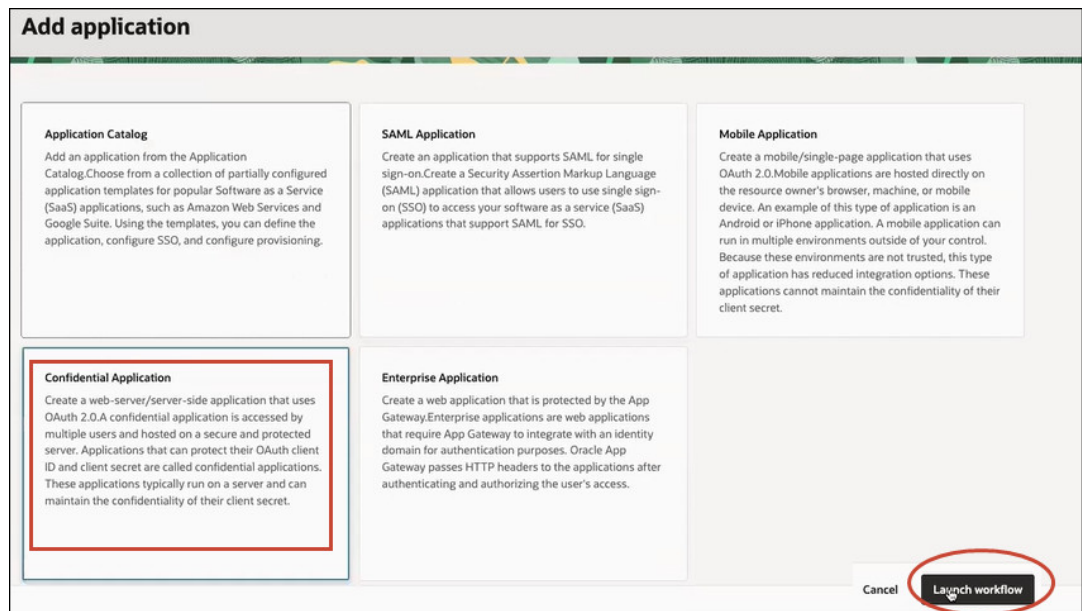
Add application

Application Catalog

Add an application from the Application Catalog.Choose from a collection of partially configured application templates for popular Software as a Service (SaaS) applications, such as Amazon Web Services and Google Suite. Using the templates, you can define the application, configure SSO, and configure provisioning.

SAML Application

Create an application that supports SAML for single sign-on.Create a Security Assertion Markup Language (SAML) application that allows users to use single sign-on (SSO) to access your software as a service (SaaS) applications that support SAML for SSO.

Mobile Application

Create a mobile/single-page application that uses OAuth 2.0.Mobile applications are hosted directly on the resource owner's browser, machine, or mobile device. An example of this type of application is an Android or iPhone application. A mobile application can run in multiple environments outside of your control. Because these environments are not trusted, this type of application has reduced integration options. These applications cannot maintain the confidentiality of their client secret.

Confidential Application

Create a web-server/server-side application that uses OAuth 2.0.A confidential application is accessed by multiple users and hosted on a secure and protected server. Applications that can protect their OAuth client ID and client secret are called confidential applications. These applications typically run on a server and can maintain the confidentiality of their client secret.

Enterprise Application

Create a web application that is protected by the App Gateway.Enterprise applications are web applications that require App Gateway to integrate with an identity domain for authentication purposes. Oracle App Gateway passes HTTP headers to the applications after authenticating and authorizing the user's access.

Cancel

Launch workflow